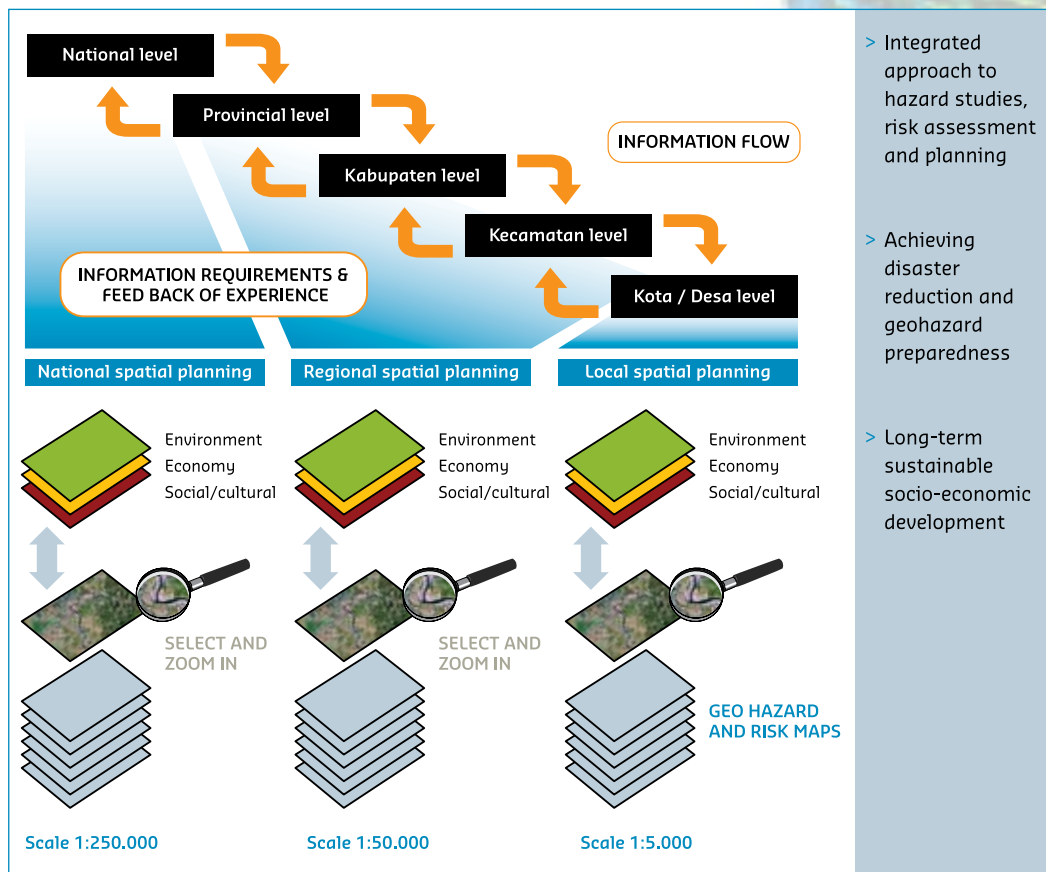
National level

Provincial level

Kabupaten level

Kecamatan level

Kota / Desa level

INFORMATION FLOW

INFORMATION REQUIREMENTS & FEED BACK OF EXPERIENCE

National spatial planning

Regional spatial planning

Local spatial planning

Environment
Economy
Social/cultural

SELECT AND ZOOM IN

Scale 1:250.000

Environment
Economy
Social/cultural

SELECT AND ZOOM IN

Scale 1:50.000

Environment
Economy
Social/cultural

GEO HAZARD AND RISK MAPS

Scale 1:5.000

> Integrated approach to hazard studies, risk assessment and planning

> Achieving disaster reduction and geohazard preparedness

> Long-term sustainable socio-economic development